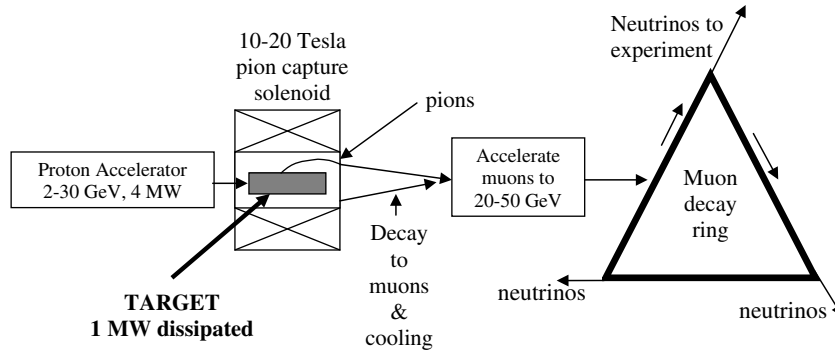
10-20 Tesla pion capture solenoid

pions

Neutrinos to experiment

Proton Accelerator 2-30 GeV, 4 MW

Accelerate muons to 20-50 GeV

Muon decay ring

Decay to muons & cooling

neutrinos

neutrinos

TARGET
1 MW dissipated